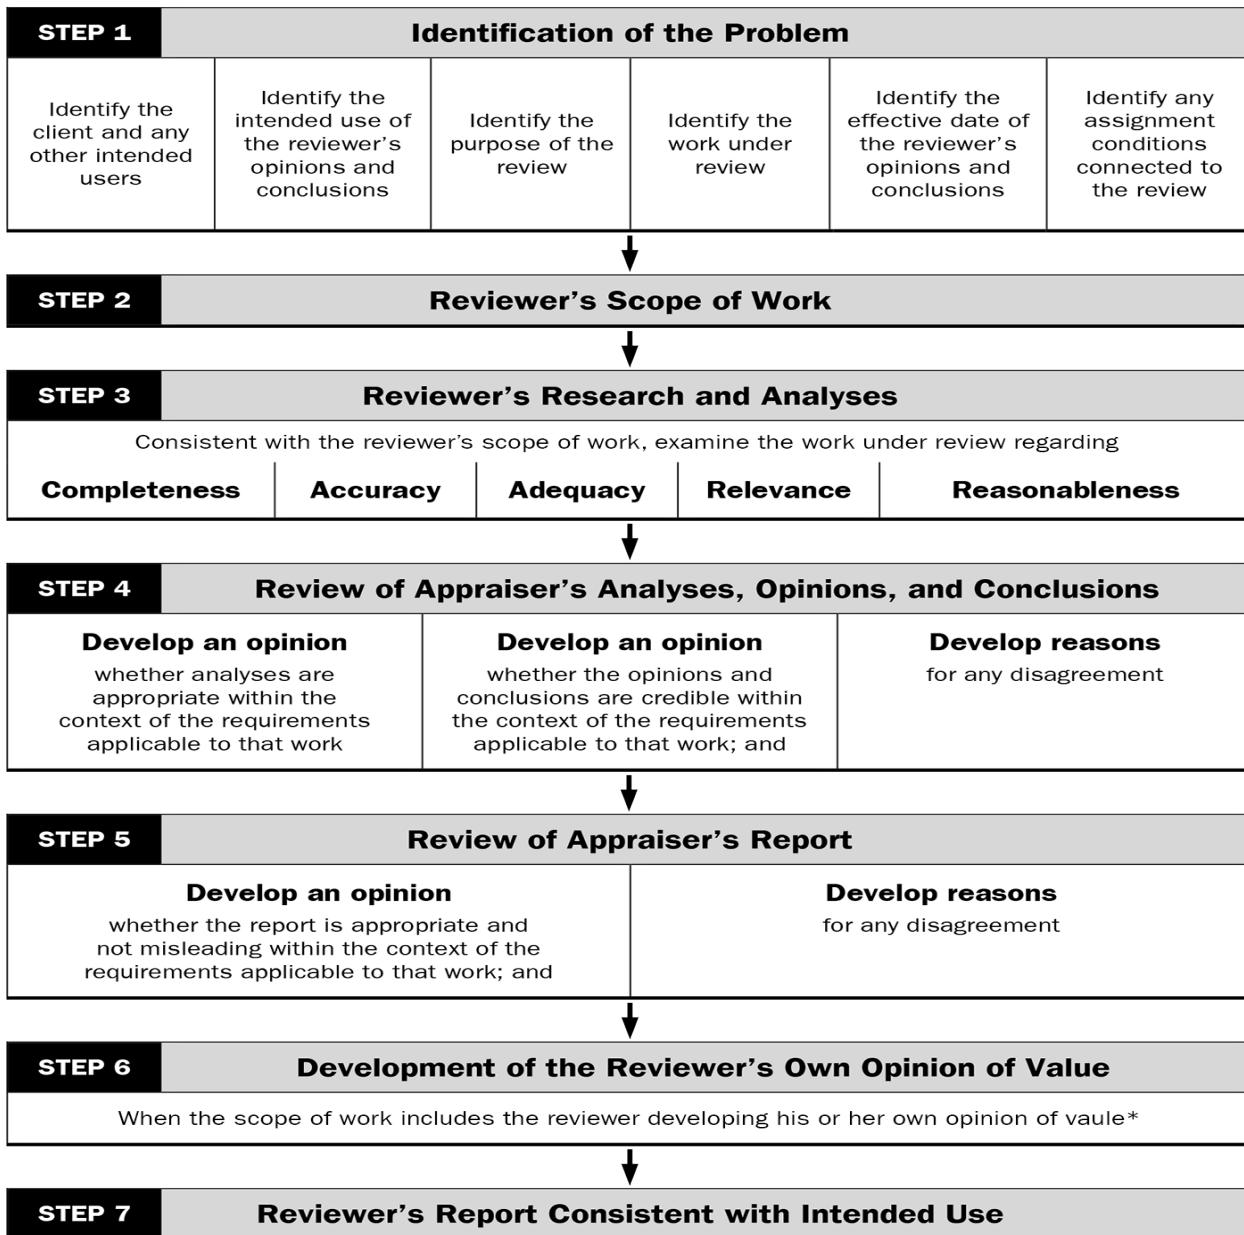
STEP 1 Identification of the Problem

| Identify the client and any other intended users | Identify the intended use of the reviewer's opinions and conclusions | Identify the purpose of the review | Identify the work under review | Identify the effective date of the reviewer's opinions and conclusions | Identify any assignment conditions connected to the review |
|---|---|---|---|---|---|

STEP 2 Reviewer's Scope of Work

STEP 3 Reviewer's Research and Analyses

Consistent with the reviewer's scope of work, examine the work under review regarding

| Completeness | Accuracy | Adequacy | Relevance | Reasonableness |
|---|---|---|---|---|

STEP 4 Review of Appraiser's Analyses, Opinions, and Conclusions

| Develop an opinion whether analyses are appropriate within the context of the requirements applicable to that work | Develop an opinion whether the opinions and conclusions are credible within the context of the requirements applicable to that work; and | Develop reasons for any disagreement |
|---|---|---|

STEP 5 Review of Appraiser's Report

| Develop an opinion whether the report is appropriate and not misleading within the context of the requirements applicable to that work; and | Develop reasons for any disagreement |
|---|---|

STEP 6 Development of the Reviewer's Own Opinion of Value

When the scope of work includes the reviewer developing his or her own opinion of vaule*

STEP 7 Reviewer's Report Consistent with Intended Use